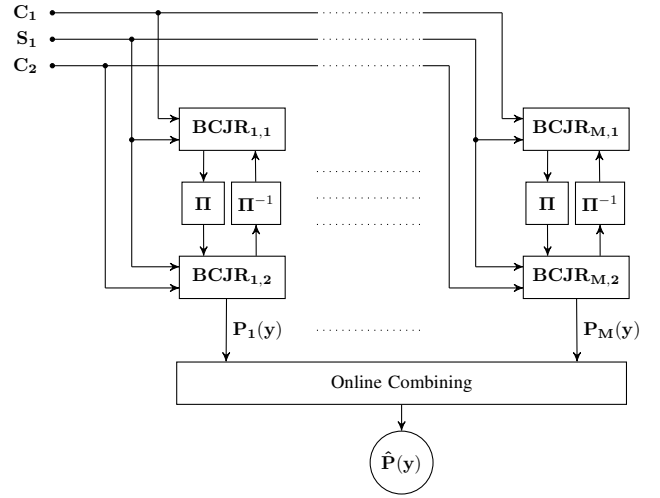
$\mathbf{C_1}$
$\mathbf{S_1}$
$\mathbf{C_2}$

$\mathbf{BCJR_{1,1}}$
$\mathbf{\Pi}$
$\mathbf{\Pi^{-1}}$
$\mathbf{BCJR_{1,2}}$

$\mathbf{BCJR_{M,1}}$
$\mathbf{\Pi}$
$\mathbf{\Pi^{-1}}$
$\mathbf{BCJR_{M,2}}$

$\mathbf{P_1(y)}$
$\mathbf{P_M(y)}$

Online Combining

$\mathbf{\hat{P}(y)}$